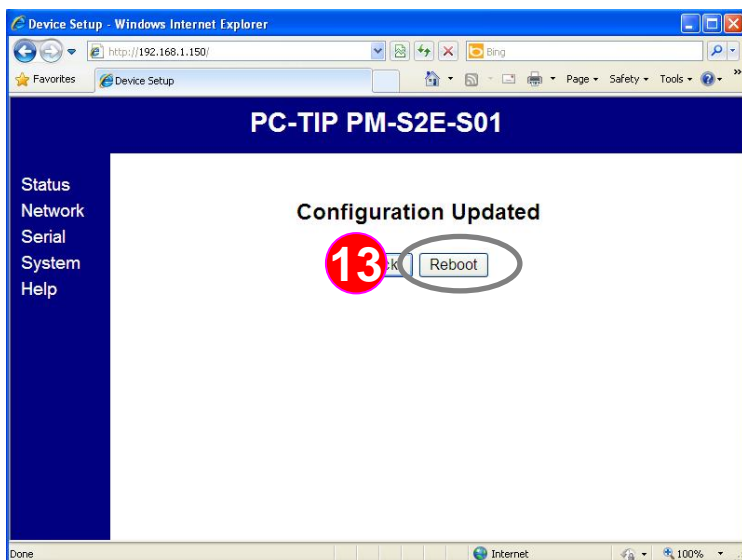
Device Setup - Windows Internet Explorer

http://192.168.1.150/

Bing

Favorites

Device Setup

Page ▾ Safety ▾ Tools ▾

PC-TIP PM-S2E-S01

Status
Network
Serial
System
Help

Configuration Updated

13

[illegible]ck

Reboot

Done

Internet

100%